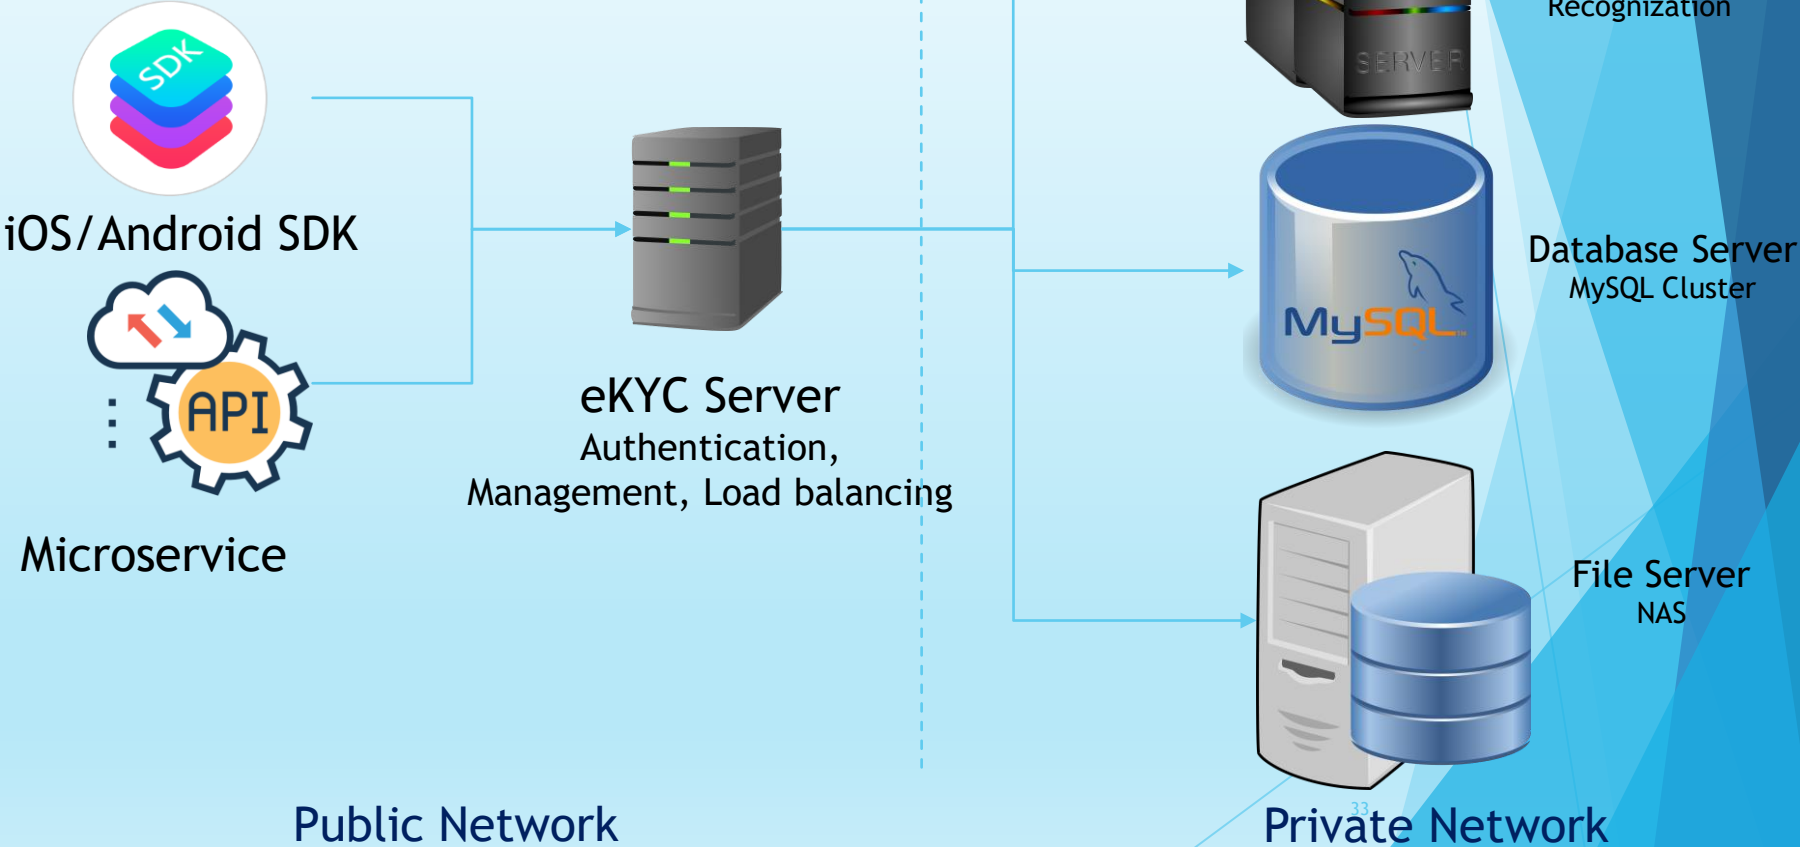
SDK

iOS/Android SDK

API

Microservice

eKYC Server
Authentication,
Management, Load balancing

SERVER

Recognization

MySQL

Database Server
MySQL Cluster

File Server
NAS

Public Network

33

Private Network